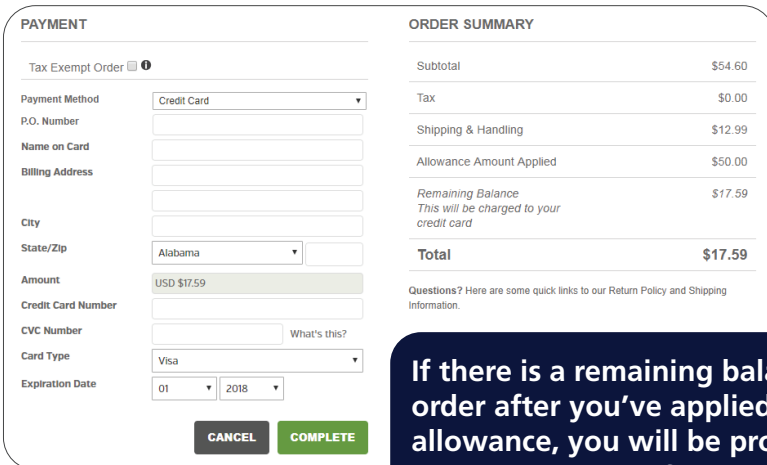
PAYMENT

Tax Exempt Order

| | |
|---|---|
| Payment Method | Credit Card |
| P.O. Number | |
| Name on Card | |
| Billing Address | |
| City | |
| State/Zip | Alabama |
| Amount | USD $17.59 |
| Credit Card Number | |
| CVC Number | What's this? |
| Card Type | Visa |
| Expiration Date | 01 2018 |

CANCEL COMPLETE

ORDER SUMMARY

| | |
|---|---|
| Subtotal | $54.60 |
| Tax | $0.00 |
| Shipping & Handling | $12.99 |
| Allowance Amount Applied | $50.00 |
| Remaining Balance This will be charged to your credit card | $17.59 |
| Total | $17.59 |

Questions? Here are some quick links to our Return Policy and Shipping Information.

If there is a remaining bal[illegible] order after you've applied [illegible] allowance, you will be pro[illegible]